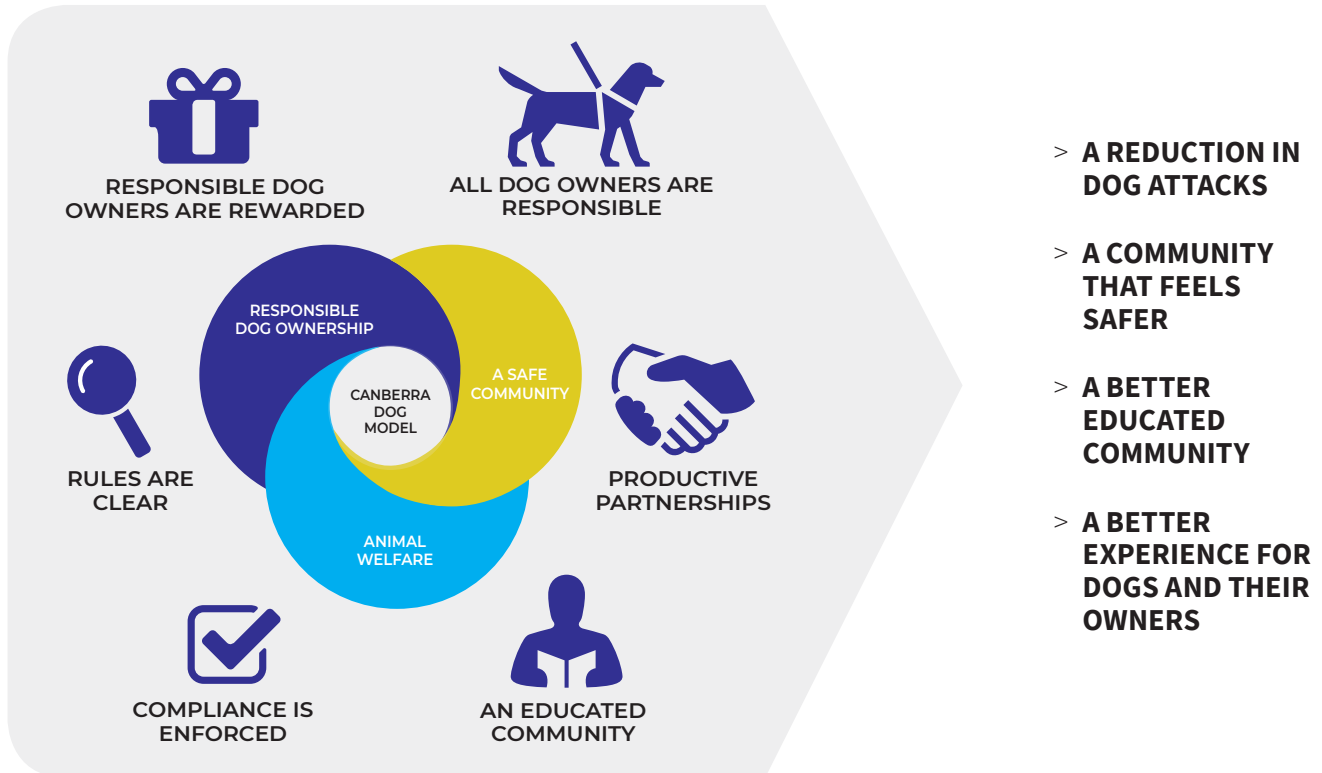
RESPONSIBLE DOG OWNERS ARE REWARDED

ALL DOG OWNERS ARE RESPONSIBLE

RESPONSIBLE DOG OWNERSHIP

A SAFE COMMUNITY

CANBERRA DOG MODEL

ANIMAL WELFARE

RULES ARE CLEAR

PRODUCTIVE PARTNERSHIPS

COMPLIANCE IS ENFORCED

AN EDUCATED COMMUNITY

> A REDUCTION IN DOG ATTACKS

> A COMMUNITY THAT FEELS SAFER

> A BETTER EDUCATED COMMUNITY

> A BETTER EXPERIENCE FOR DOGS AND THEIR OWNERS